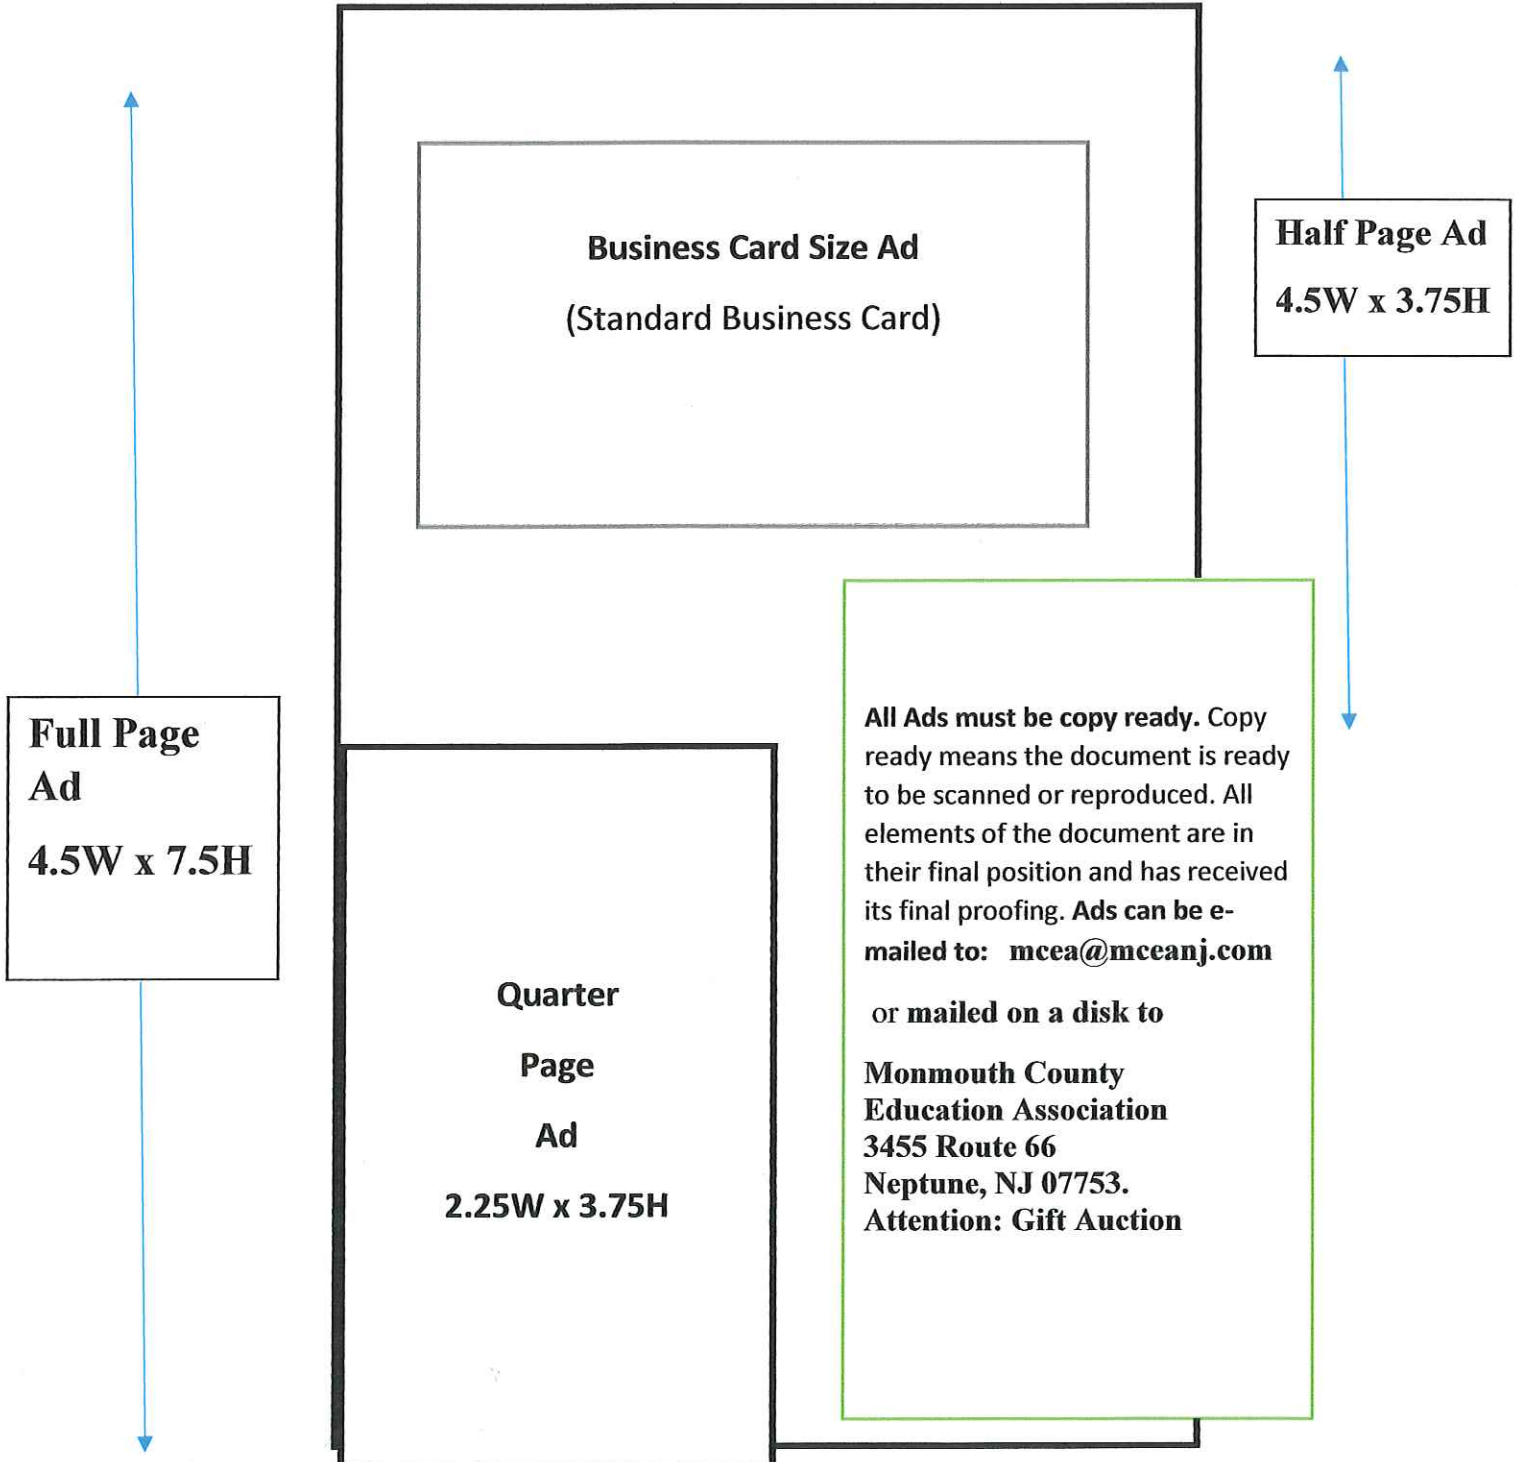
Business Card Size Ad

(Standard Business Card)

Half Page Ad

4.5W x 3.75H

Full Page Ad

4.5W x 7.5H

Quarter

Page

Ad

2.25W x 3.75H

All Ads must be copy ready. Copy ready means the document is ready to be scanned or reproduced. All elements of the document are in their final position and has received its final proofing. Ads can be e-mailed to: mcea@mceanj.com

or mailed on a disk to

Monmouth County
Education Association
3455 Route 66
Neptune, NJ 07753.
Attention: Gift Auction